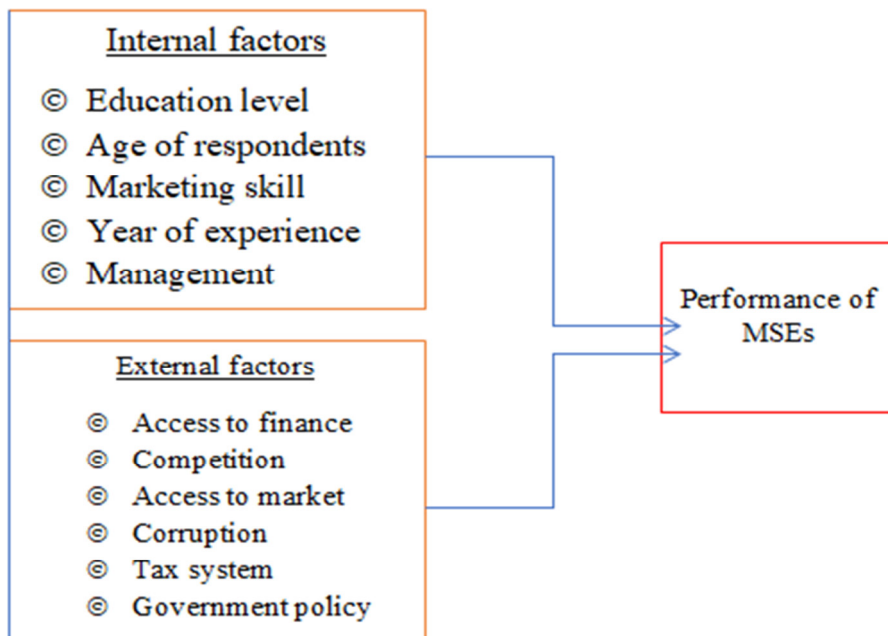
Internal factors

© Education level
© Age of respondents
© Marketing skill
© Year of experience
© Management

External factors

© Access to finance
© Competition
© Access to market
© Corruption
© Tax system
© Government policy

Performance of MSEs